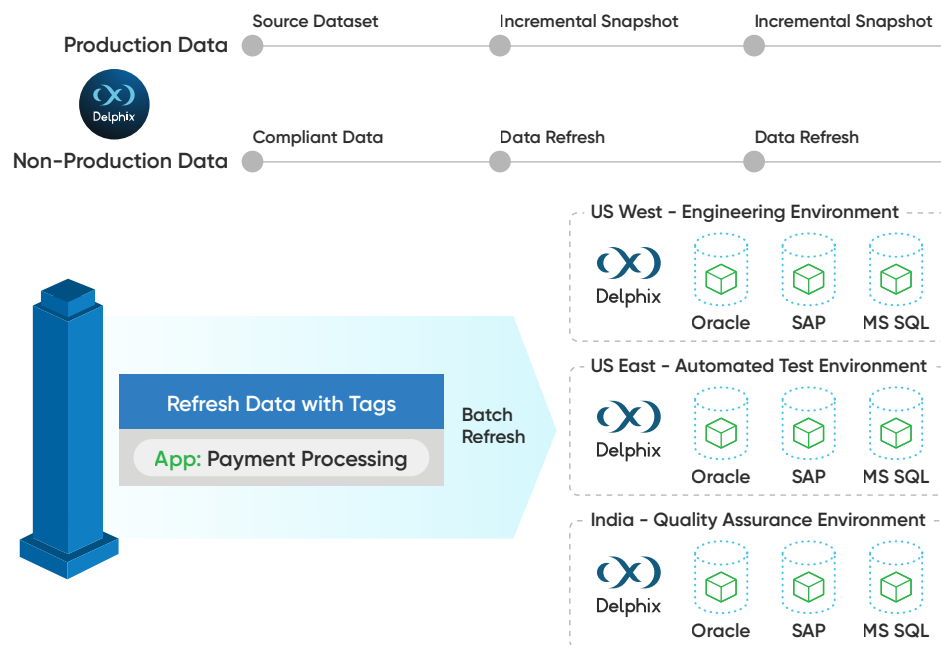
Production Data

Source Dataset

Incremental Snapshot

Incremental Snapshot

Delphix

Non-Production Data

Compliant Data

Data Refresh

Data Refresh

Refresh Data with Tags

App: Payment Processing

Batch Refresh

US West - Engineering Environment

Delphix

Oracle

SAP

MS SQL

US East - Automated Test Environment

Delphix

Oracle

SAP

MS SQL

India - Quality Assurance Environment

Delphix

Oracle

SAP

MS SQL